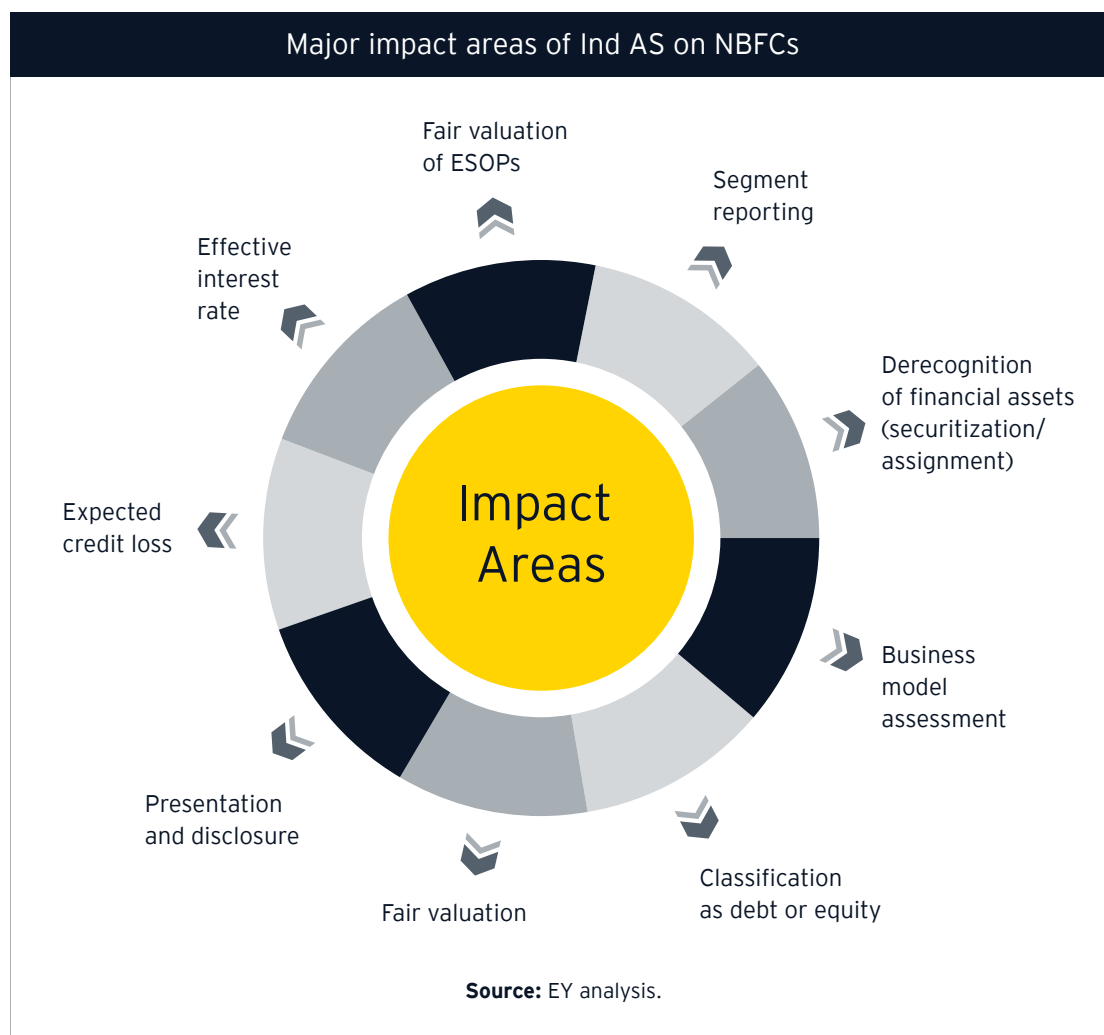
Major impact areas of Ind AS on NBFCs

Impact Areas

Fair valuation of ESOPs

Segment reporting

Derecognition of financial assets (securitization/ assignment)

Business model assessment

Classification as debt or equity

Fair valuation

Presentation and disclosure

Expected credit loss

Effective interest rate

**Source:** EY analysis.